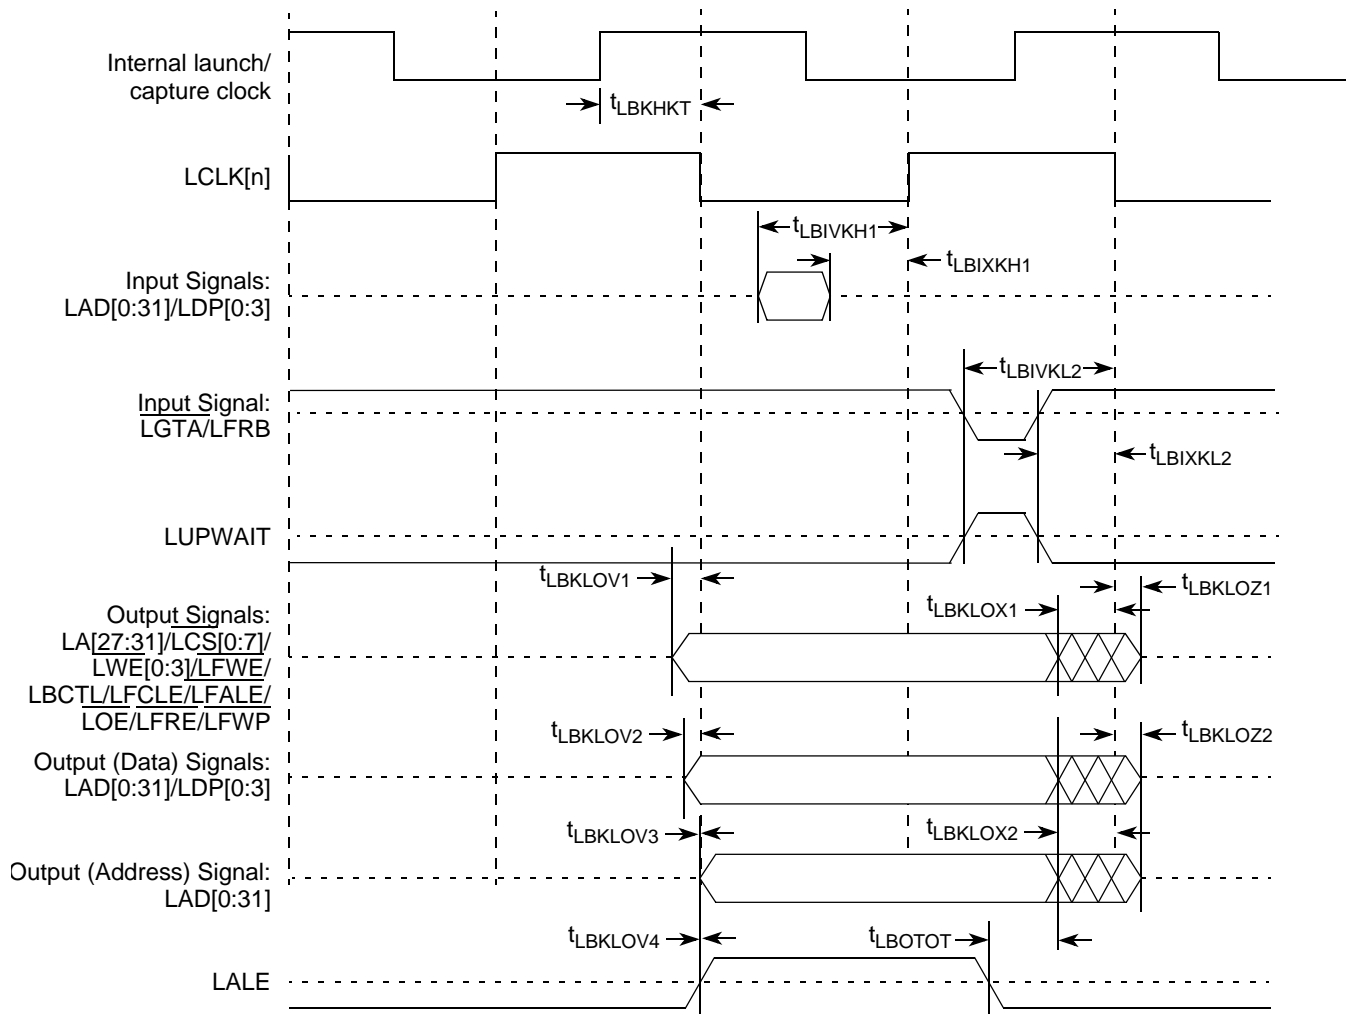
Internal launch/ capture clock

$t_{LBKHKT}$

LCLK[n]

$t_{LBIVKH1}$

$t_{LBIXKH1}$

Input Signals: LAD[0:31]/LDP[0:3]

$t_{LBIVKL2}$

Input Signal: LGTA/LFRB

$t_{LBIXKL2}$

LUPWAIT

$t_{LBKLOV1}$

$t_{LBKLOZ1}$

$t_{LBKLOX1}$

Output Signals: LA[27:31]/LCS[0:7]/ LWE[0:3]/LFWE/ LBCTL/LFCLE/LFALE/ LOE/LFRE/LFWP

$t_{LBKLOV2}$

$t_{LBKLOZ2}$

Output (Data) Signals: LAD[0:31]/LDP[0:3]

$t_{LBKLOV3}$

$t_{LBKLOX2}$

Output (Address) Signal: LAD[0:31]

$t_{LBKLOV4}$

$t_{LBOTOT}$

LALE